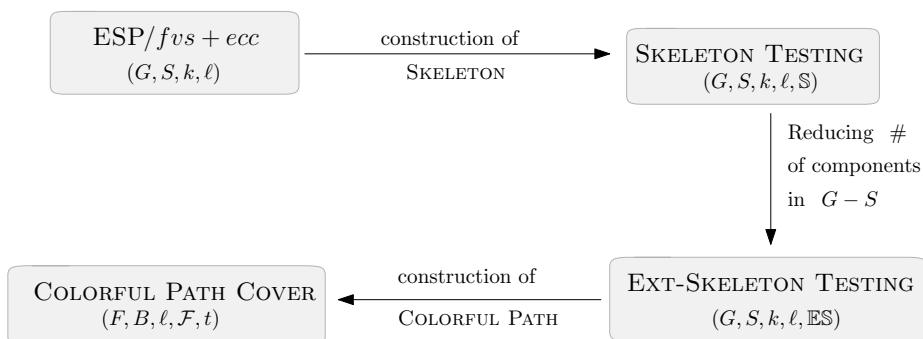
ESP/$fvs + ecc$
$(G, S, k, \ell)$

construction of
Skeleton

Skeleton Testing
$(G, S, k, \ell, \mathbb{S})$

Reducing #
of components
in $G - S$

Ext-Skeleton Testing
$(G, S, k, \ell, \mathbb{ES})$

construction of
Colorful Path

Colorful Path Cover
$(F, B, \ell, \mathcal{F}, t)$